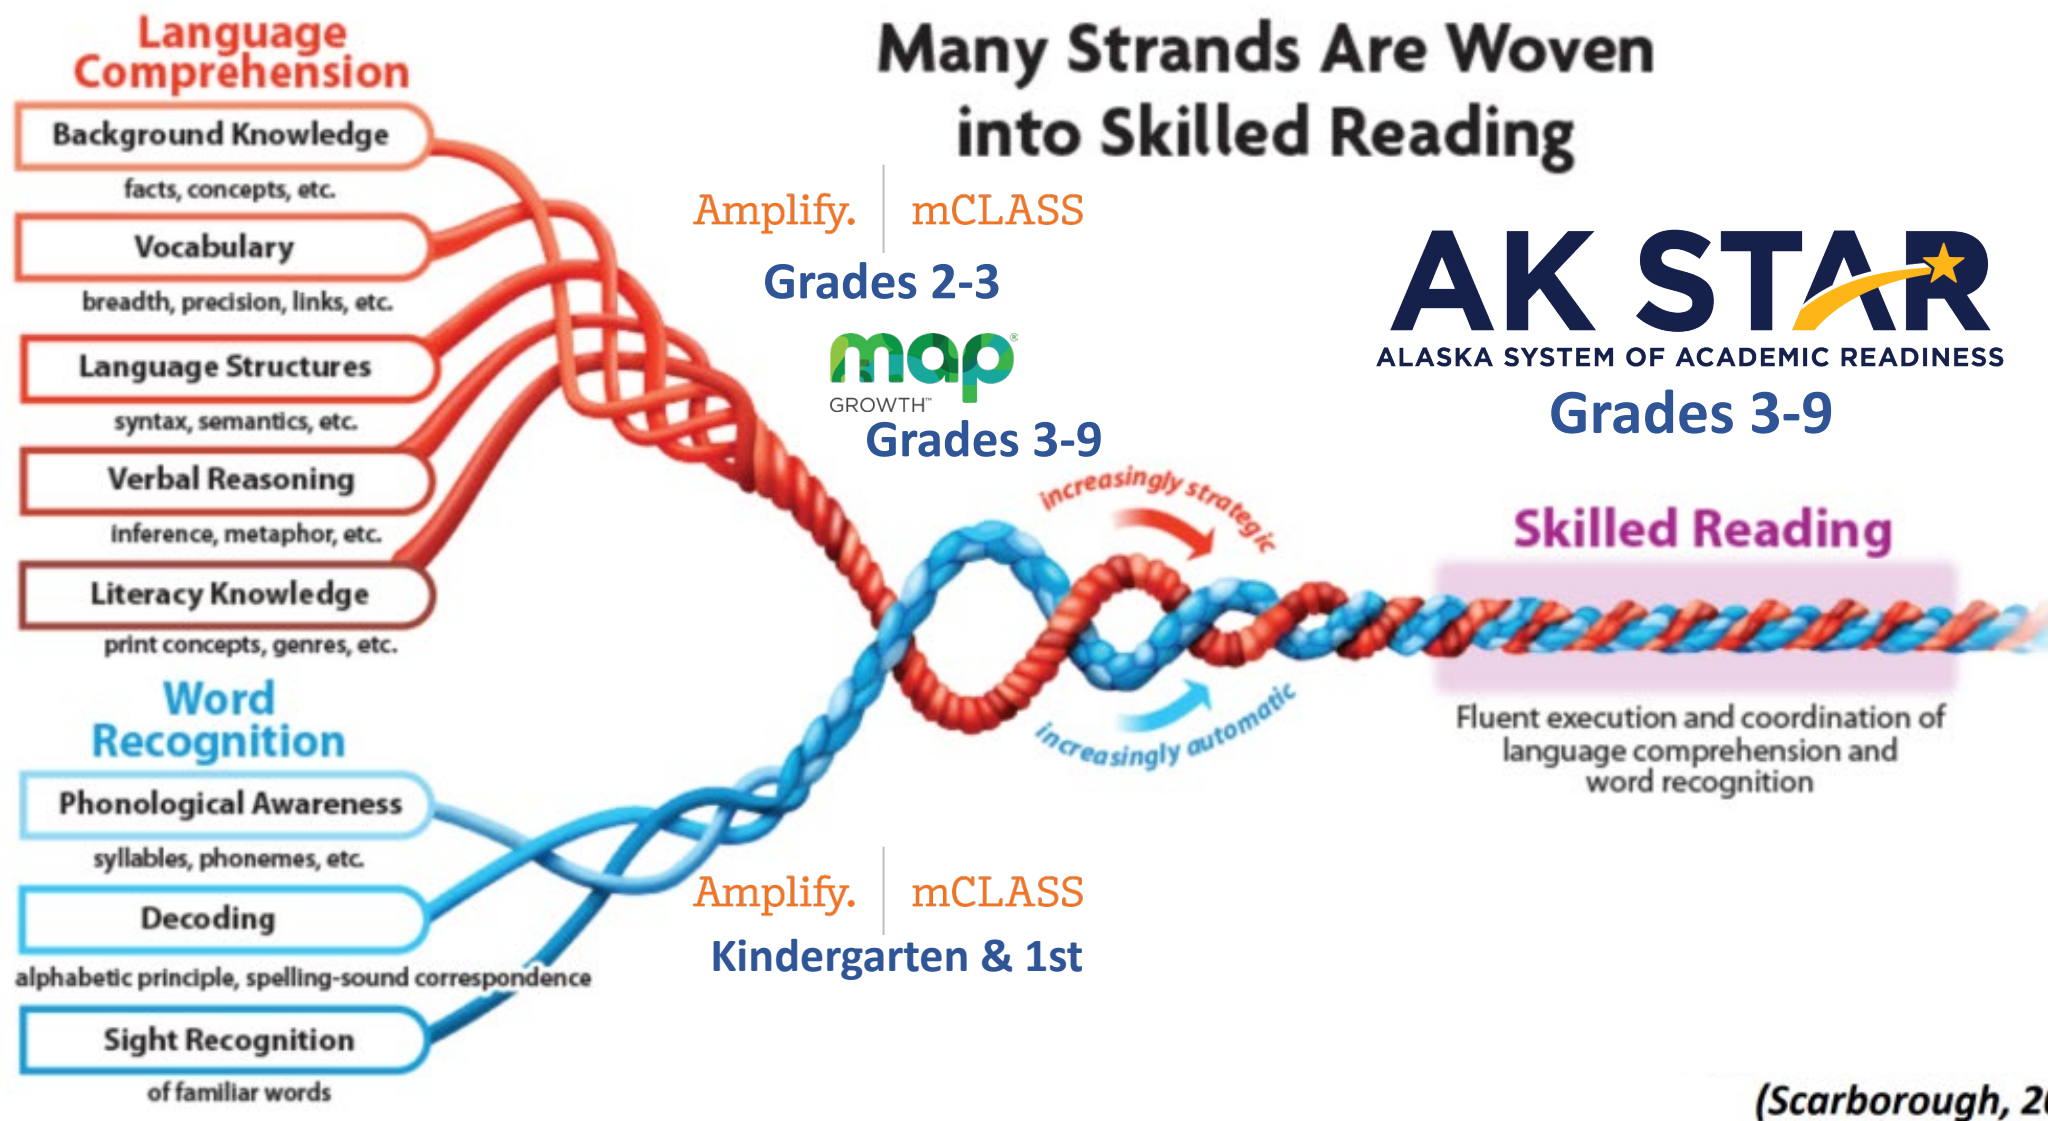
Language Comprehension

Background Knowledge
facts, concepts, etc.

Vocabulary
breadth, precision, links, etc.

Language Structures
syntax, semantics, etc.

Verbal Reasoning
inference, metaphor, etc.

Literacy Knowledge
print concepts, genres, etc.

Word Recognition

Phonological Awareness
syllables, phonemes, etc.

Decoding
alphabetic principle, spelling-sound correspondence

Sight Recognition
of familiar words

Many Strands Are Woven into Skilled Reading

Amplify. | mCLASS
Grades 2-3

map GROWTH™
Grades 3-9

AK STAR
ALASKA SYSTEM OF ACADEMIC READINESS
Grades 3-9

increasingly strategic

increasingly automatic

Skilled Reading

Fluent execution and coordination of language comprehension and word recognition

Amplify. | mCLASS
Kindergarten & 1st

(Scarborough, 2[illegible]